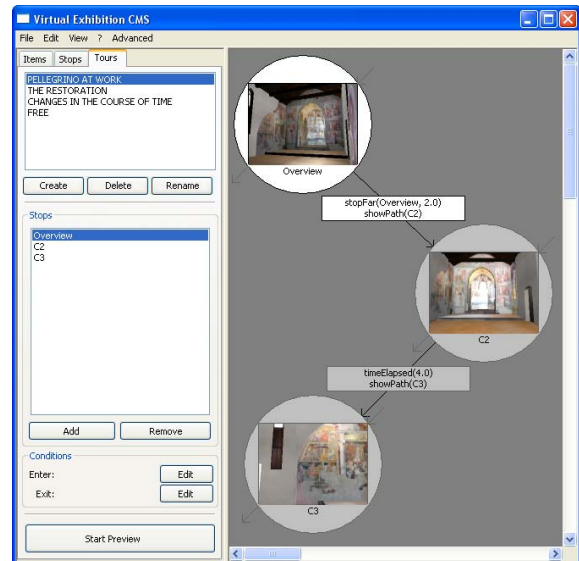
Virtual Exhibition CMS

File Edit View ? Advanced

Items Stops Tours

PELLEGRINO AT WORK
THE RESTORATION
CHANGES IN THE COURSE OF TIME
FREE

Create Delete Rename

Stops

Overview
C2
C3

Add Remove

Conditions

Enter: Edit

Exit: Edit

Start Preview

Overview

stopFar(Overview, 2.0)
showPath(C2)

C2

timeElapsed(4.0)
showPath(C3)

C3